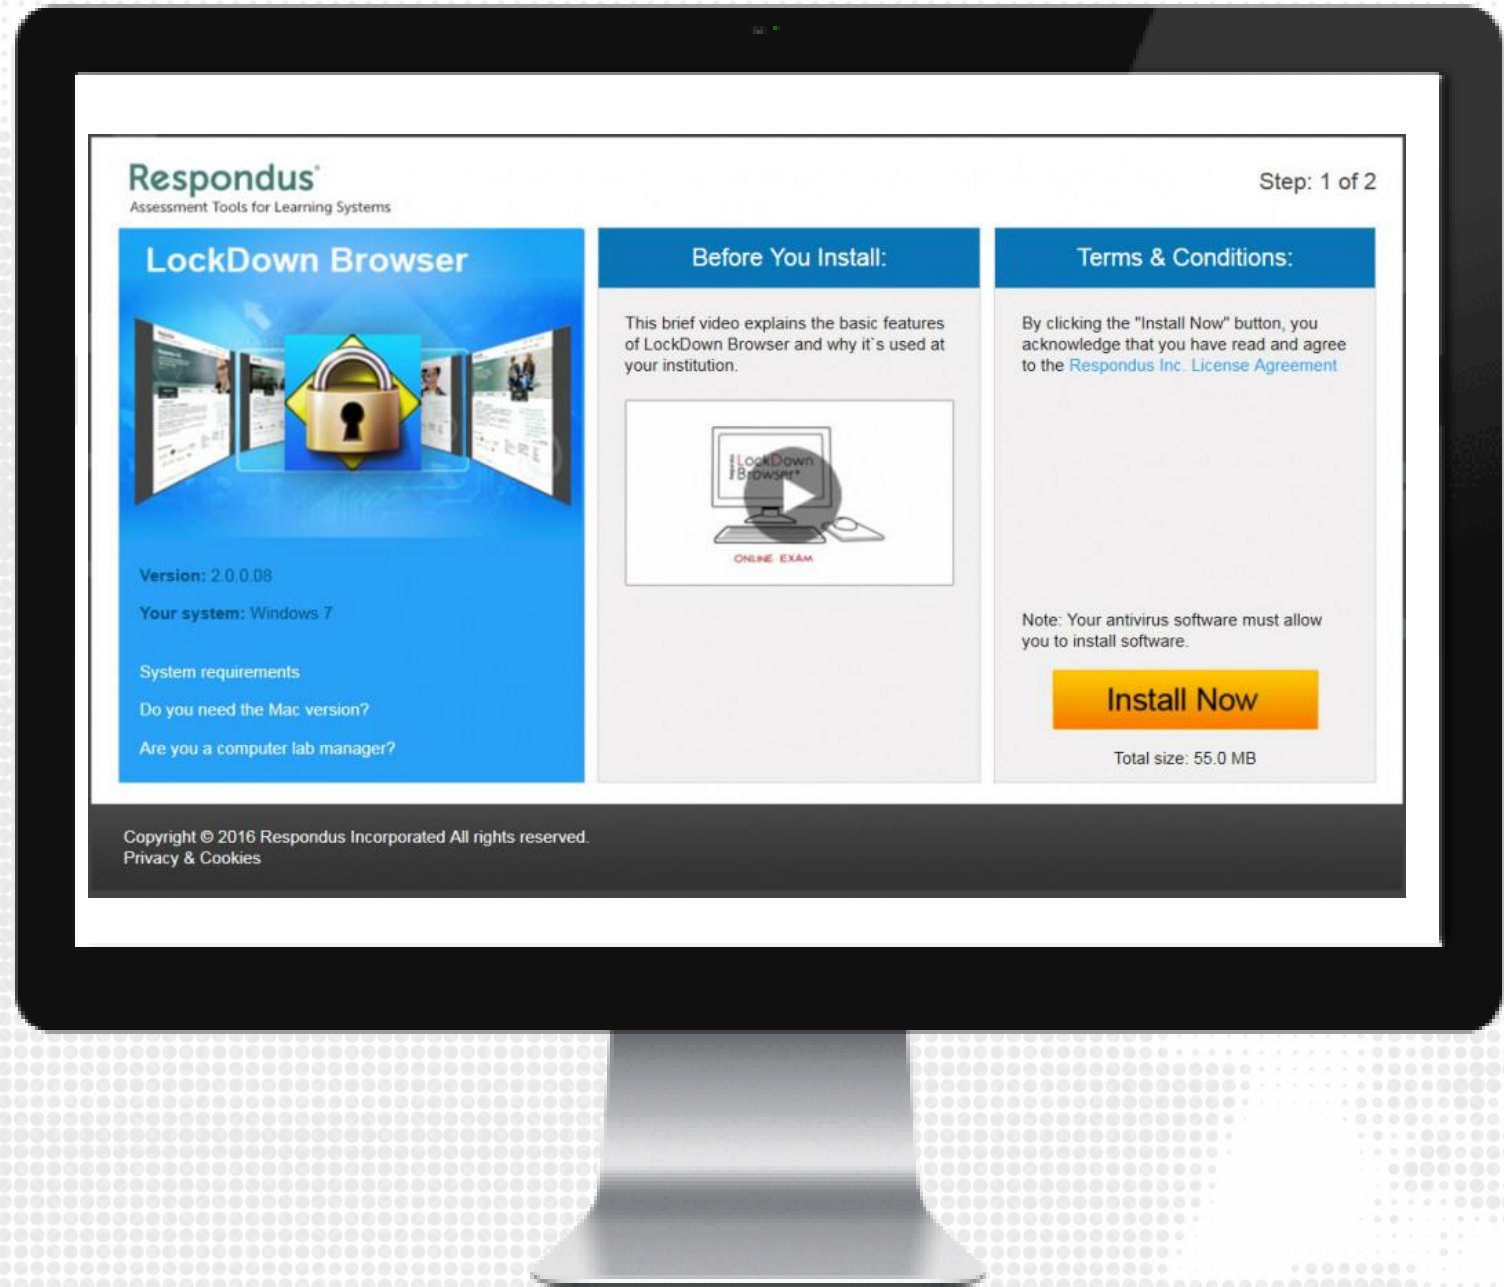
Respondus®
Assessment Tools for Learning Systems

Step: 1 of 2

LockDown Browser

Version: 2.0.0.08

Your system: Windows 7

System requirements

Do you need the Mac version?

Are you a computer lab manager?

Before You Install:

This brief video explains the basic features of LockDown Browser and why it's used at your institution.

LockDown Browser®

ONLINE EXAM

Terms & Conditions:

By clicking the "Install Now" button, you acknowledge that you have read and agree to the Respondus Inc. License Agreement

Note: Your antivirus software must allow you to install software.

Install Now

Total size: 55.0 MB

Copyright © 2016 Respondus Incorporated All rights reserved.
Privacy & Cookies